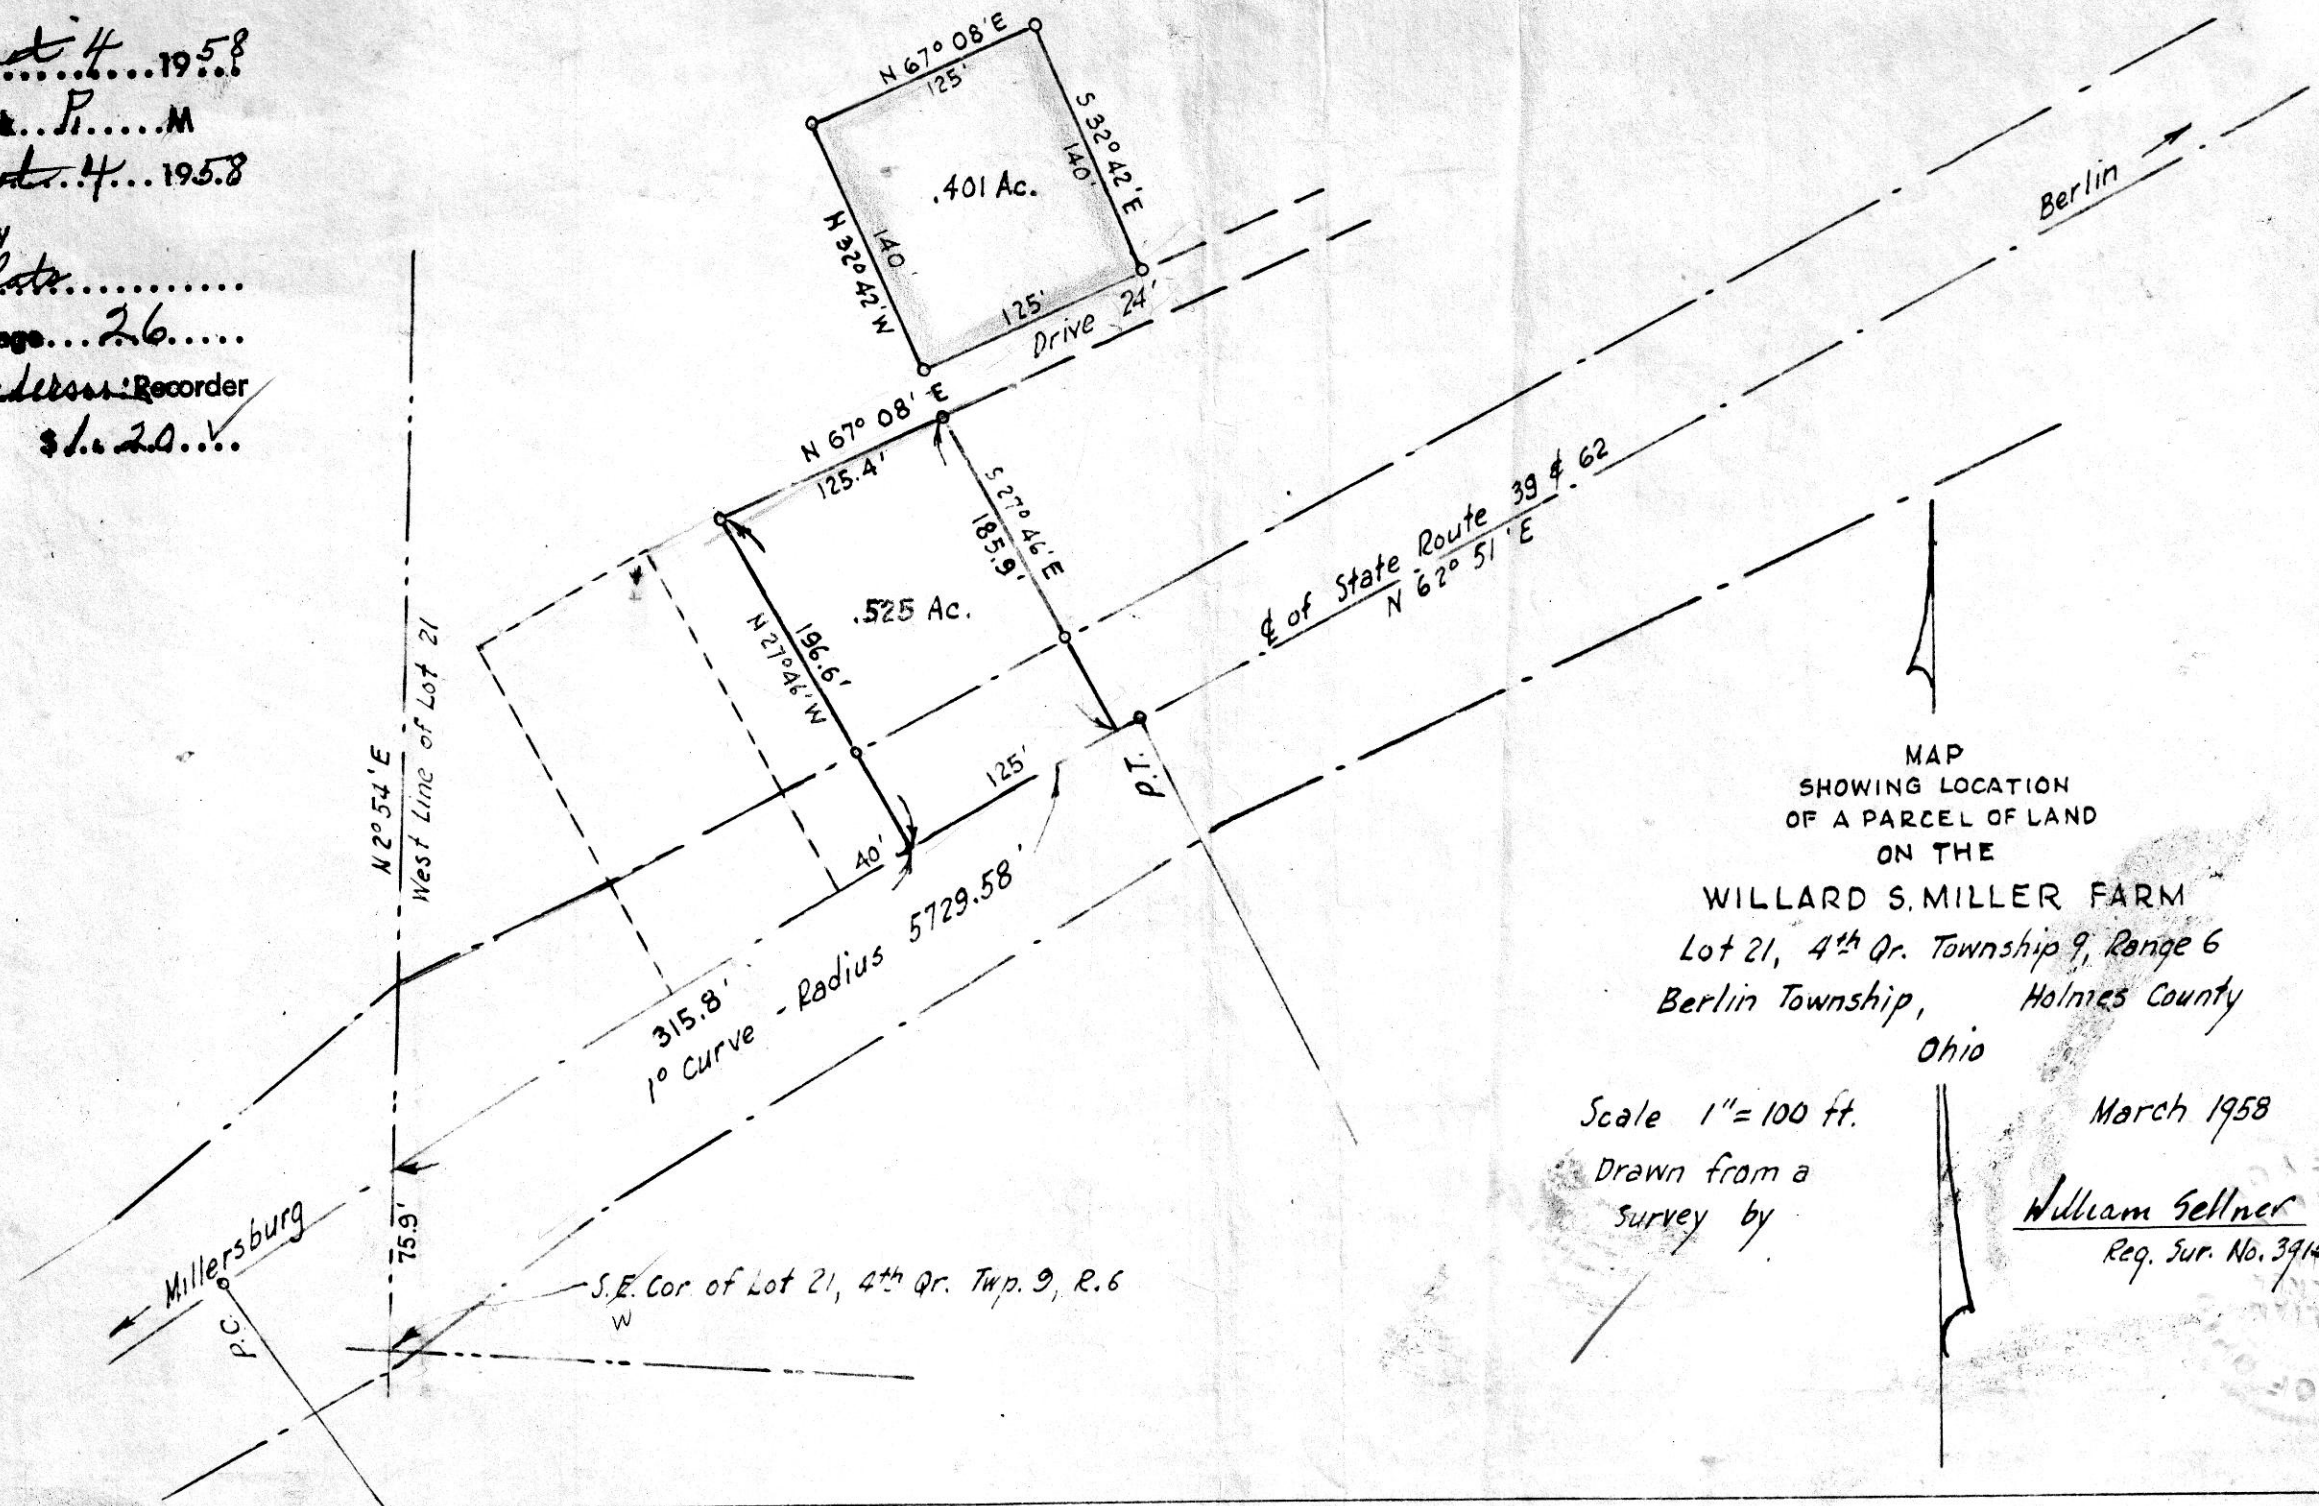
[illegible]t 4....19 58
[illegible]..P.....M
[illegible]t. 4...1958
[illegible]
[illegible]ats..........
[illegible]ge...26.....
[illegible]derson Recorder
$1.20..

N 67° 08' E
125'
S 32° 42' E
140'
.401 Ac.
N 32° 42' W
140'
125'
Drive
24'
Berlin
N 67° 08' E
125.4'
S 27° 46' E
185.9'
.525 Ac.
N 27° 46' W
196.6'
℄ of State Route 39 & 62
N 62° 51' E
N 2° 54' E
West Line of Lot 21
P.T.
125'
40'
315.8'
1° Curve - Radius 5729.58'
Millersburg
P.C.
75.9'
S.E. Cor. of Lot 21, 4th Qr. Twp. 9, R. 6
W

MAP
SHOWING LOCATION
OF A PARCEL OF LAND
ON THE
WILLARD S. MILLER FARM
Lot 21, 4th Qr. Township 9, Range 6
Berlin Township, Holmes County
Ohio

Scale 1" = 100 ft.
March 1958
Drawn from a survey by
William Sellner
Reg. Sur. No. 391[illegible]